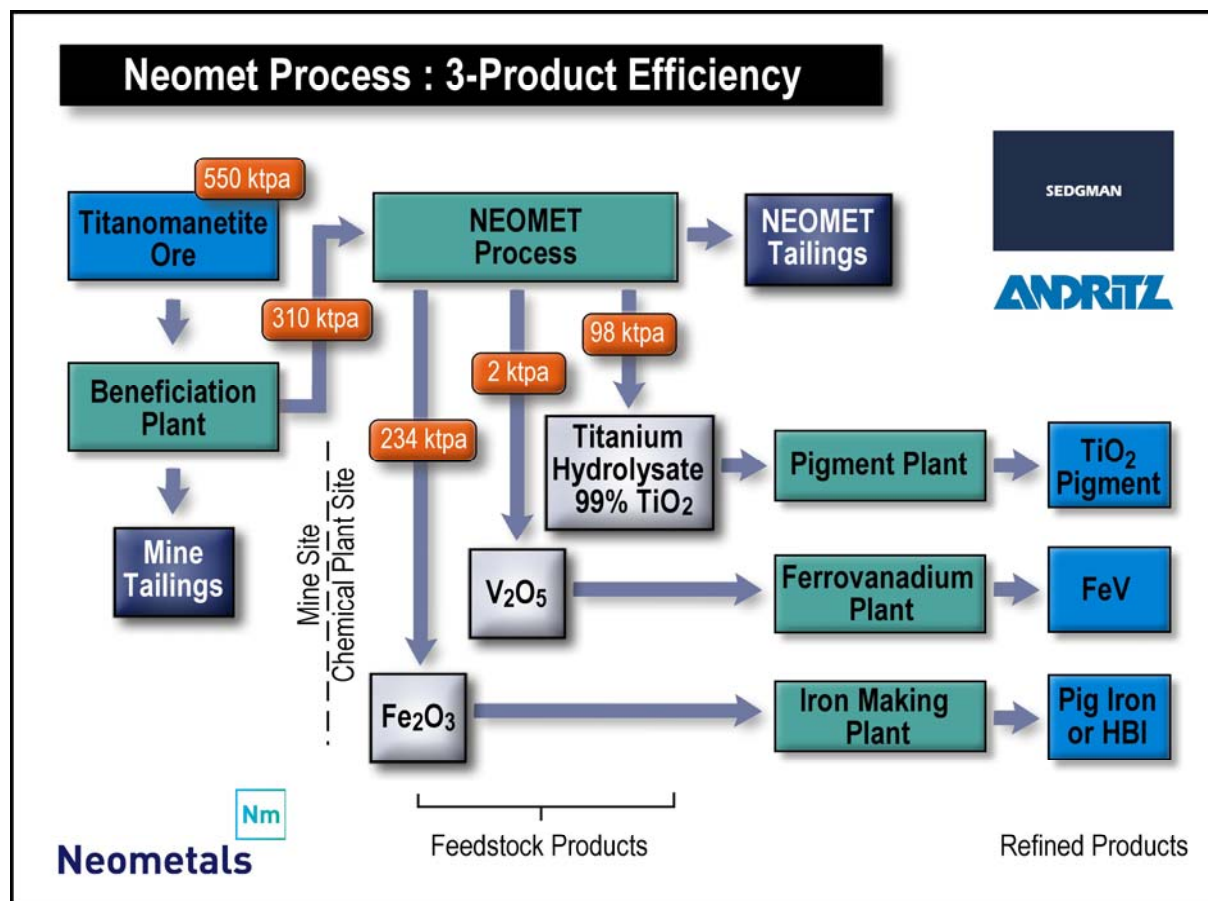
Neomet Process : 3-Product Efficiency

SEDGMAN

ANDRITZ

550 ktpa

Titanomanetite Ore

310 ktpa

NEOMET Process

NEOMET Tailings

Beneficiation Plant

Mine Tailings

98 ktpa

2 ktpa

234 ktpa

Mine Site

Chemical Plant Site

Titanium Hydrolysate 99% $TiO_2$

Pigment Plant

$TiO_2$ Pigment

$V_2O_5$

Ferrovanadium Plant

FeV

$Fe_2O_3$

Iron Making Plant

Pig Iron or HBI

Nm

Neometals

Feedstock Products

Refined Products